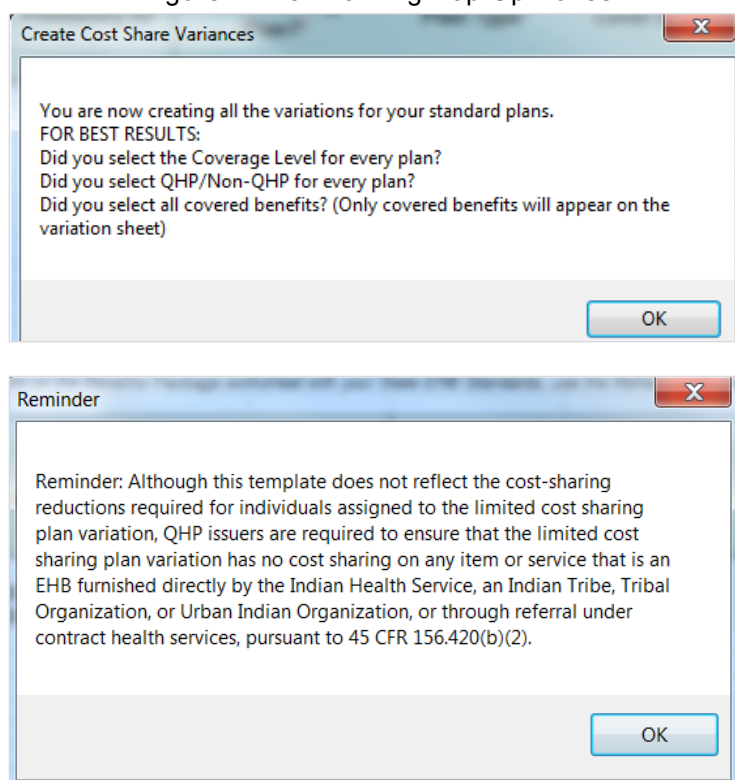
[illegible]

Create Cost Share Variances

X

You are now creating all the variations for your standard plans.
FOR BEST RESULTS:
Did you select the Coverage Level for every plan?
Did you select QHP/Non-QHP for every plan?
Did you select all covered benefits? (Only covered benefits will appear on the variation sheet)

OK

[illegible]

Reminder

X

Reminder: Although this template does not reflect the cost-sharing reductions required for individuals assigned to the limited cost sharing plan variation, QHP issuers are required to ensure that the limited cost sharing plan variation has no cost sharing on any item or service that is an EHB furnished directly by the Indian Health Service, an Indian Tribe, Tribal Organization, or Urban Indian Organization, or through referral under contract health services, pursuant to 45 CFR 156.420(b)(2).

OK